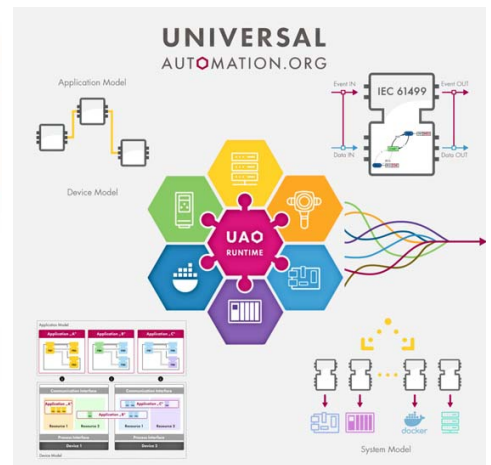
UNIVERSAL
AUTOMATION.ORG

Application Model

Device Model

Event IN
IEC 61499
Event OUT
Data IN
Data OUT

UAO
RUNTIME

Application Model
Application „A"
Application „B"
Application „C"
Communication Interface
Communication Interface
Application „A"
Application „B"
Application „C"
Resource 1
Resource 2
Resource 1
Resource 2
Process Interface
Process Interface
Device 1
Device 2
Device Model

docker

System Model